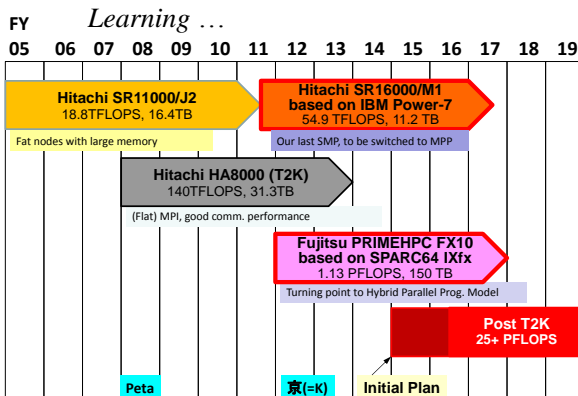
FY

Learning …

05 06 07 08 09 10 11 12 13 14 15 16 17 18 19

Hitachi SR11000/J2
18.8TFLOPS, 16.4TB

Fat nodes with large memory

Hitachi SR16000/M1
based on IBM Power-7
54.9 TFLOPS, 11.2 TB

Our last SMP, to be switched to MPP

Hitachi HA8000 (T2K)
140TFLOPS, 31.3TB

(Flat) MPI, good comm. performance

Fujitsu PRIMEHPC FX10
based on SPARC64 IXfx
1.13 PFLOPS, 150 TB

Turning point to Hybrid Parallel Prog. Model

Post T2K
25+ PFLOPS

Peta

京(=K)

Initial Plan